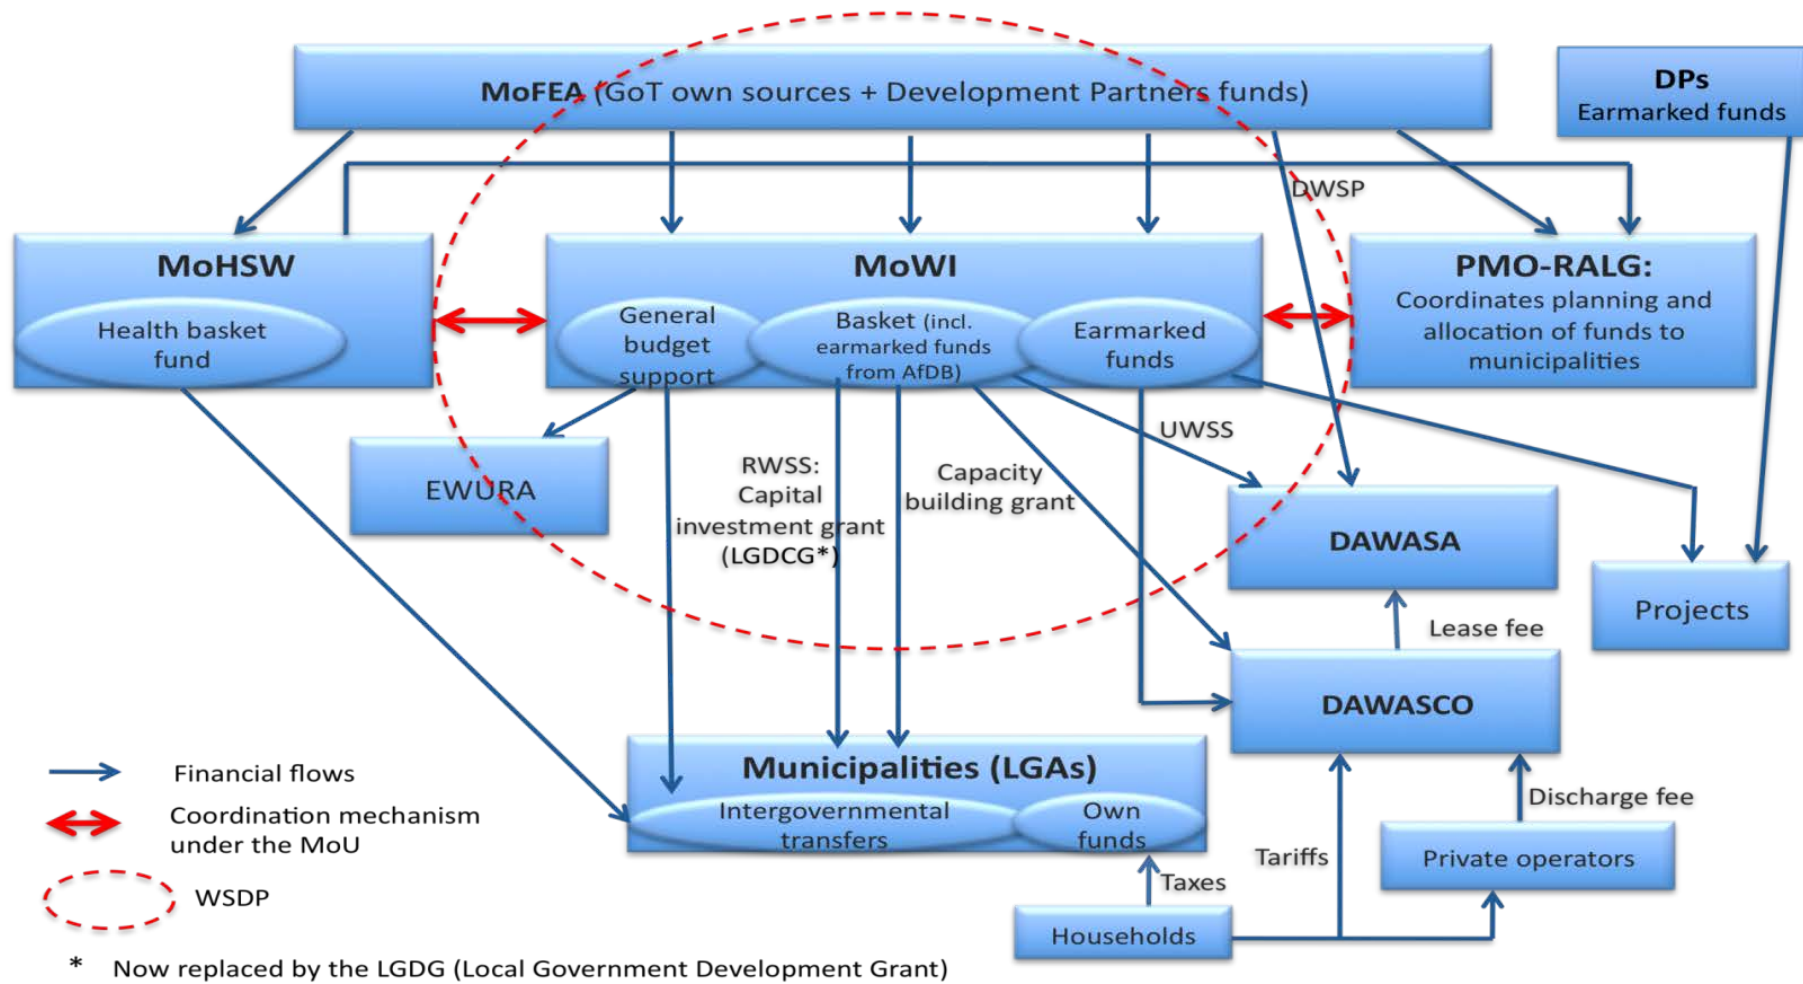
MoFEA (GoT own sources + Development Partners funds)

DPs
Earmarked funds

DWSP

MoHSW
Health basket fund

MoWI
General budget support
Basket (incl. earmarked funds from AfDB)
Earmarked funds

PMO-RALG:
Coordinates planning and allocation of funds to municipalities

EWURA

UWSS

RWSS: Capital investment grant (LGDCG*)

Capacity building grant

DAWASA

Projects

Lease fee

DAWASCO

Municipalities (LGAs)
Intergovernmental transfers
Own funds

Discharge fee

Tariffs

Private operators

Taxes

Households

Financial flows

Coordination mechanism under the MoU

WSDP

* Now replaced by the LGDG (Local Government Development Grant)